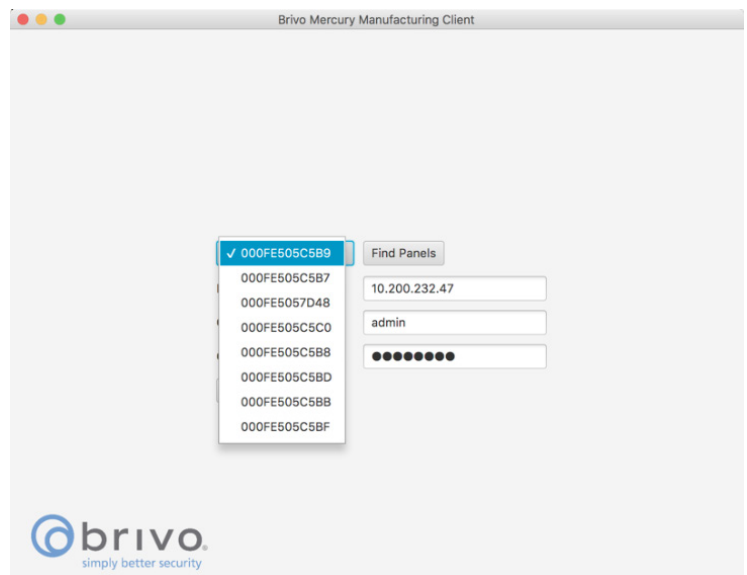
Brivo Mercury Manufacturing Client

✓ 000FE505C5B9
000FE505C5B7
000FE5057D48
000FE505C5C0
000FE505C5B8
000FE505C5BD
000FE505C5BB
000FE505C5BF

Find Panels

10.200.232.47

admin

●●●●●●●●

brivo.
simply better security